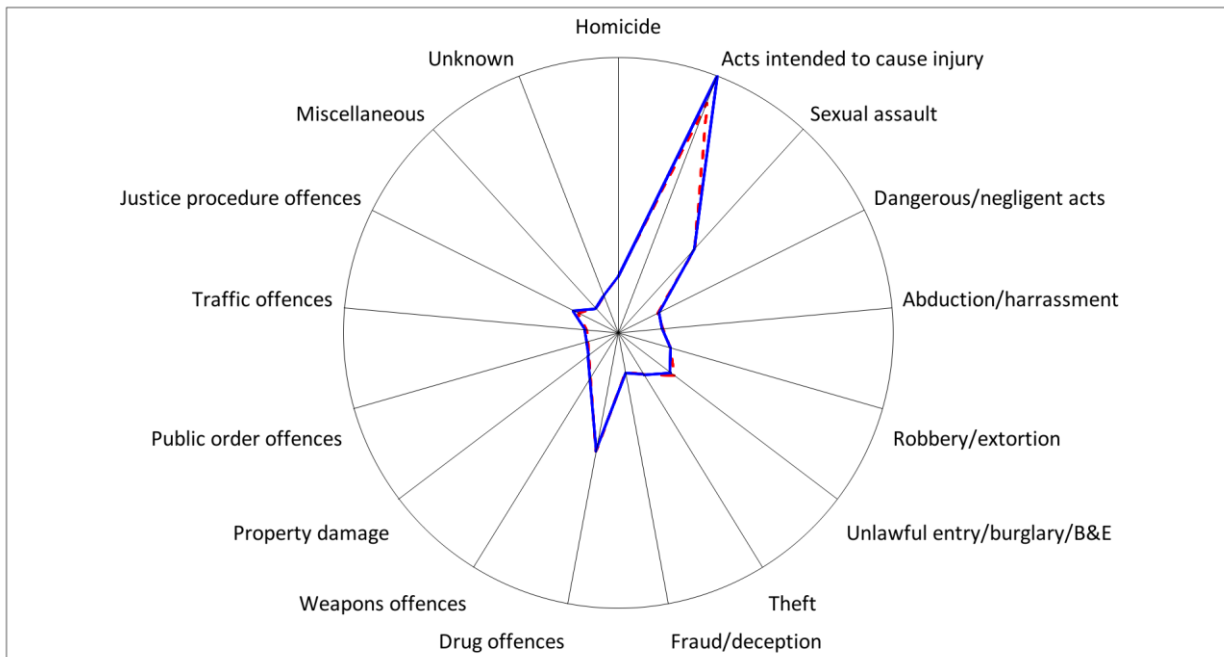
Homicide
Acts intended to cause injury
Sexual assault
Dangerous/negligent acts
Abduction/harrassment
Robbery/extortion
Unlawful entry/burglary/B&E
Theft
Fraud/deception
Drug offences
Weapons offences
Property damage
Public order offences
Traffic offences
Justice procedure offences
Miscellaneous
Unknown